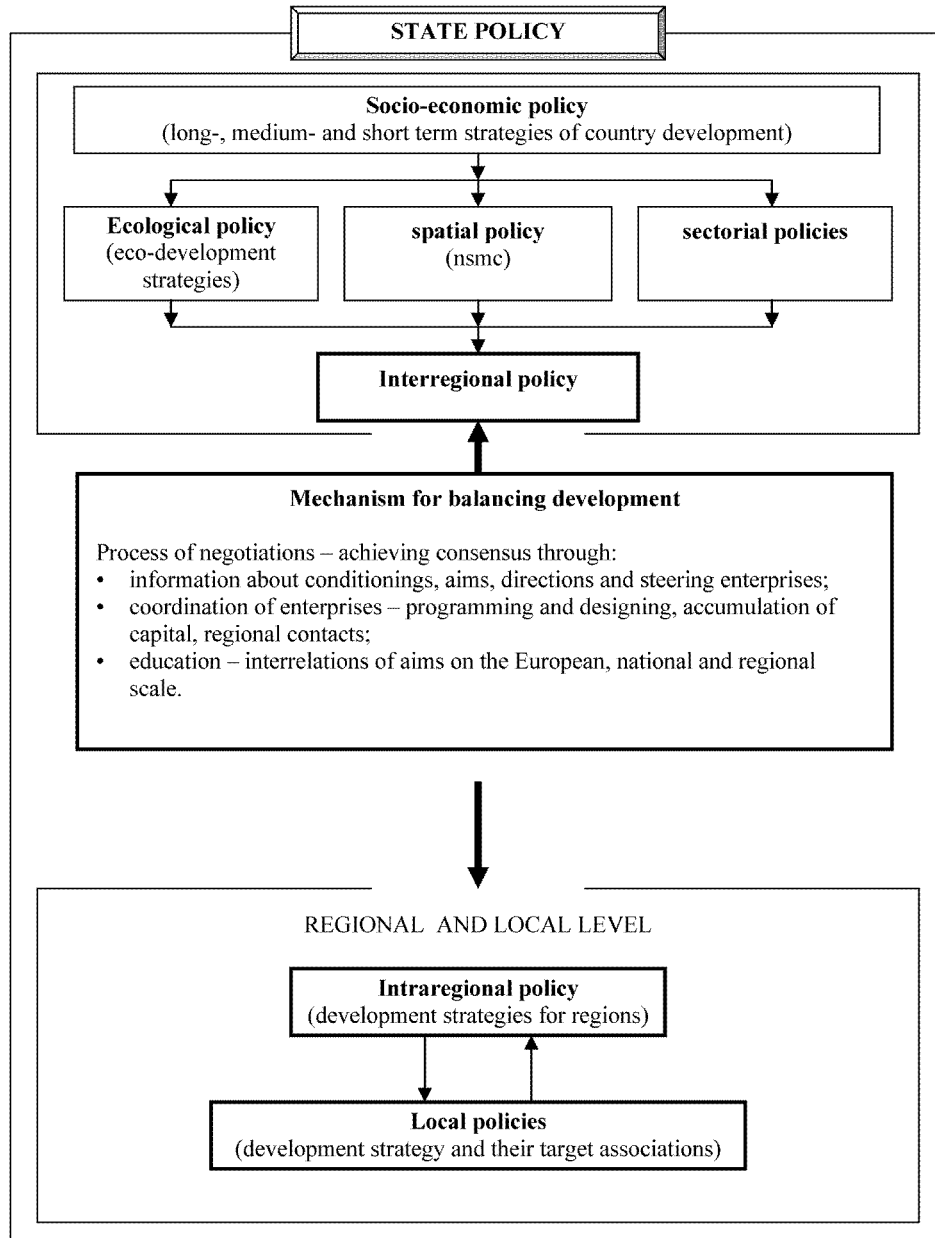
STATE POLICY

**Socio-economic policy**
(long-, medium- and short term strategies of country development)

**Ecological policy**
(eco-development strategies)

**spatial policy**
(nsmc)

**sectorial policies**

**Interregional policy**

**Mechanism for balancing development**

Process of negotiations – achieving consensus through:
• information about conditionings, aims, directions and steering enterprises;
• coordination of enterprises – programming and designing, accumulation of capital, regional contacts;
• education – interrelations of aims on the European, national and regional scale.

REGIONAL AND LOCAL LEVEL

**Intraregional policy**
(development strategies for regions)

**Local policies**
(development strategy and their target associations)